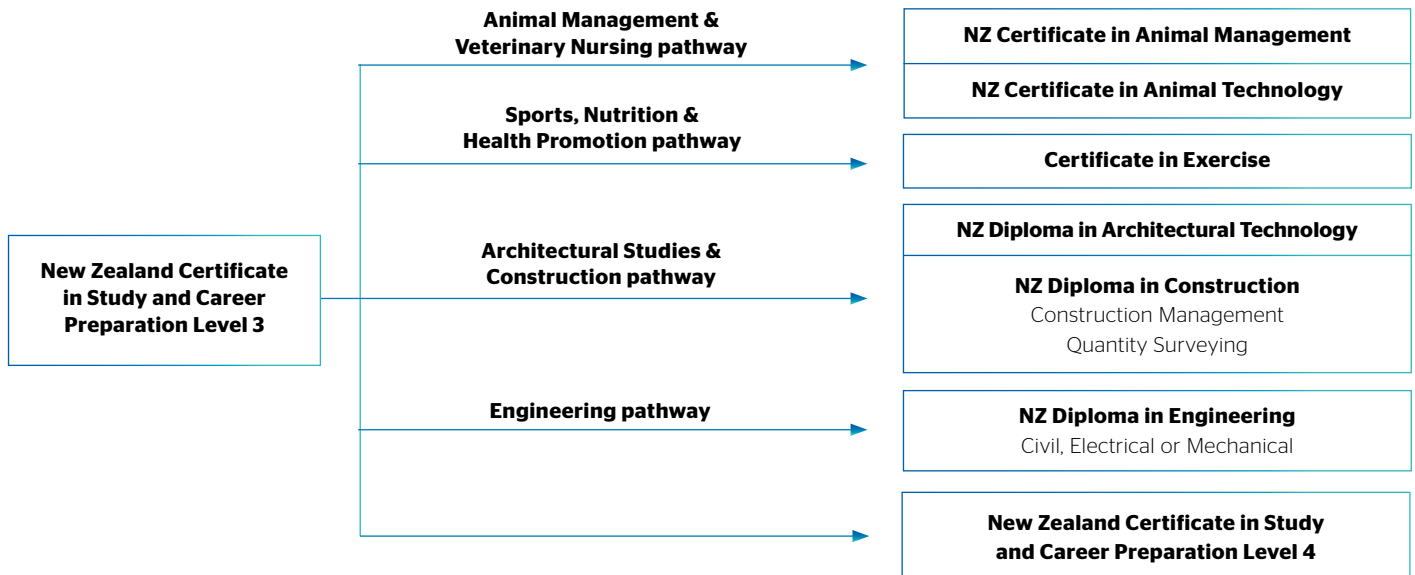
New Zealand Certificate in Study and Career Preparation Level 3

Animal Management & Veterinary Nursing pathway

NZ Certificate in Animal Management

NZ Certificate in Animal Technology

Sports, Nutrition & Health Promotion pathway

Certificate in Exercise

Architectural Studies & Construction pathway

NZ Diploma in Architectural Technology

NZ Diploma in Construction
Construction Management
Quantity Surveying

Engineering pathway

NZ Diploma in Engineering
Civil, Electrical or Mechanical

New Zealand Certificate in Study and Career Preparation Level 4